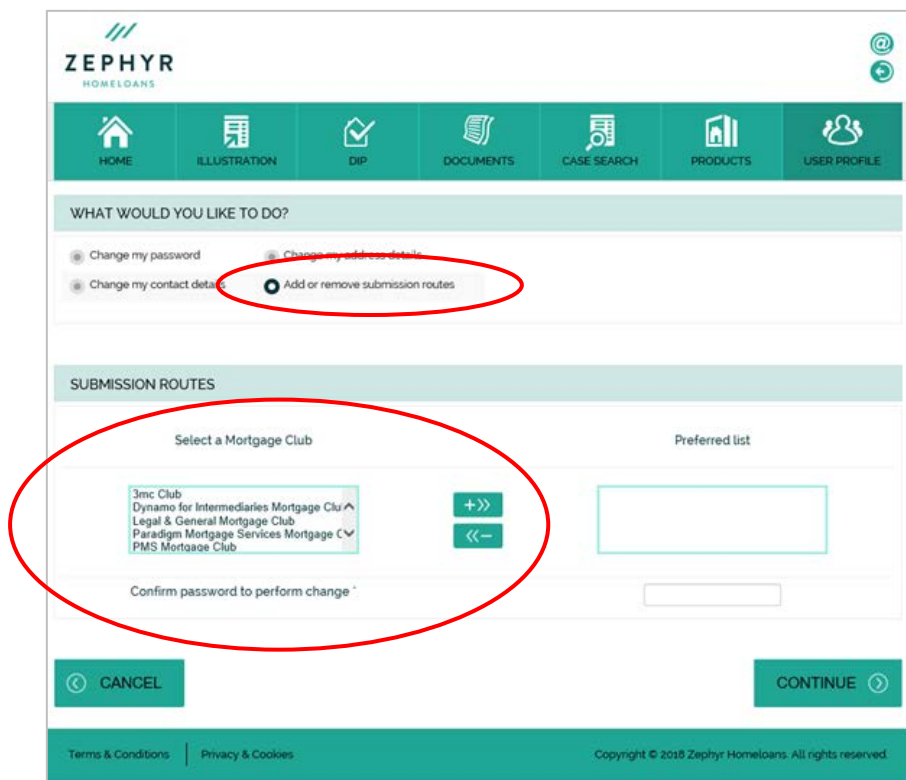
ZEPHYR
HOMELOANS

HOME | ILLUSTRATION | DIP | DOCUMENTS | CASE SEARCH | PRODUCTS | USER PROFILE

WHAT WOULD YOU LIKE TO DO?

Change my password
Change my address details
Change my contact details
Add or remove submission routes

SUBMISSION ROUTES

Select a Mortgage Club

Preferred list

3mc Club
Dynamo for Intermediaries Mortgage Clu
Legal & General Mortgage Club
Paradigm Mortgage Services Mortgage C
PMS Mortgage Club

+»

«−

Confirm password to perform change *

CANCEL

CONTINUE

Terms & Conditions | Privacy & Cookies

Copyright © 2018 Zephyr Homeloans. All rights reserved.